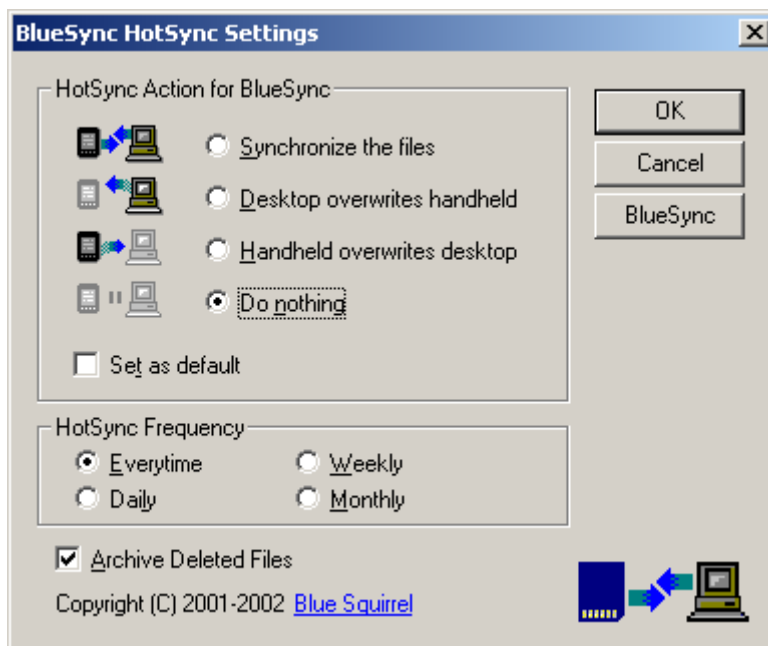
BlueSync HotSync Settings

HotSync Action for BlueSync

Synchronize the files

Desktop overwrites handheld

Handheld overwrites desktop

Do nothing

Set as default

OK

Cancel

BlueSync

HotSync Frequency

Everytime

Weekly

Daily

Monthly

Archive Deleted Files

Copyright (C) 2001-2002 Blue Squirrel